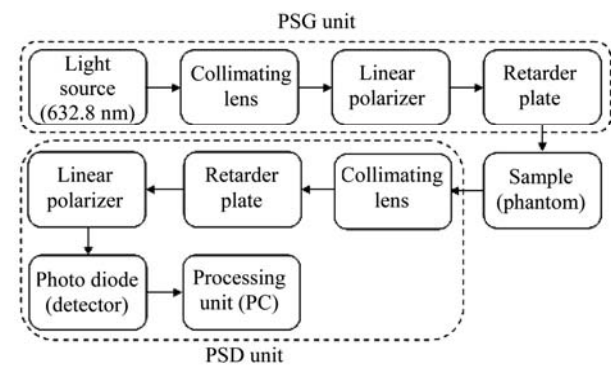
PSG unit

Light source (632.8 nm)

Collimating lens

Linear polarizer

Retarder plate

Sample (phantom)

Collimating lens

Retarder plate

Linear polarizer

Photo diode (detector)

Processing unit (PC)

PSD unit